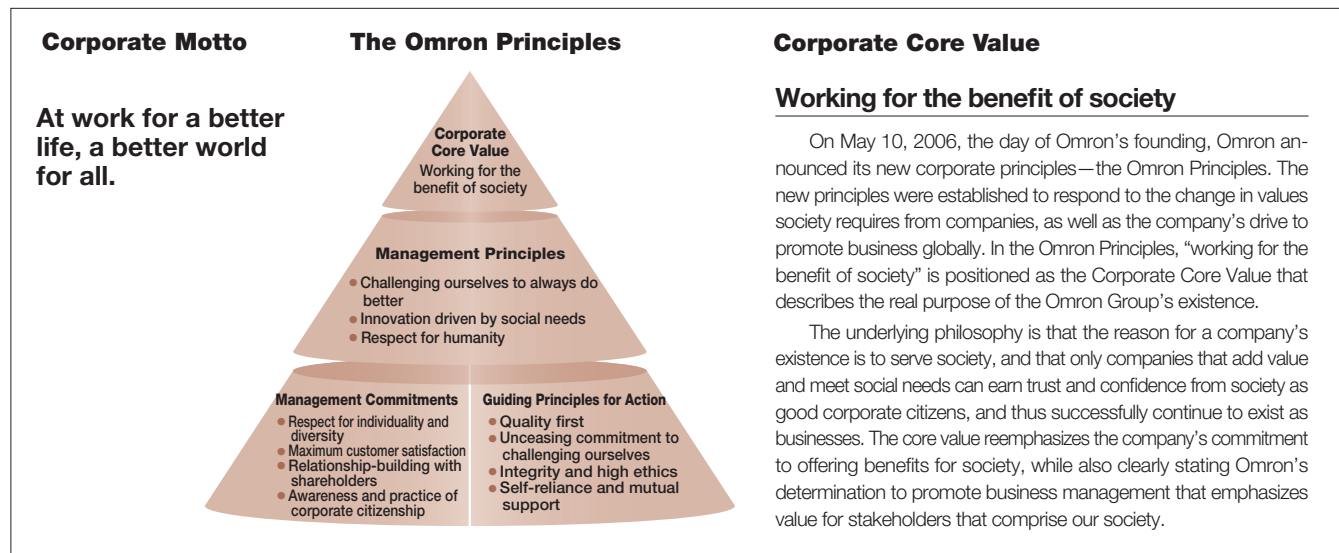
Corporate Motto

At work for a better life, a better world for all.

The Omron Principles

Corporate Core Value
Working for the benefit of society

Management Principles
Challenging ourselves to always do better
Innovation driven by social needs
Respect for humanity

Management Commitments
Respect for individuality and diversity
Maximum customer satisfaction
Relationship-building with shareholders
Awareness and practice of corporate citizenship

Guiding Principles for Action
Quality first
Unceasing commitment to challenging ourselves
Integrity and high ethics
Self-reliance and mutual support

Corporate Core Value

Working for the benefit of society

On May 10, 2006, the day of Omron's founding, Omron announced its new corporate principles—the Omron Principles. The new principles were established to respond to the change in values society requires from companies, as well as the company's drive to promote business globally. In the Omron Principles, "working for the benefit of society" is positioned as the Corporate Core Value that describes the real purpose of the Omron Group's existence.

The underlying philosophy is that the reason for a company's existence is to serve society, and that only companies that add value and meet social needs can earn trust and confidence from society as good corporate citizens, and thus successfully continue to exist as businesses. The core value reemphasizes the company's commitment to offering benefits for society, while also clearly stating Omron's determination to promote business management that emphasizes value for stakeholders that comprise our society.